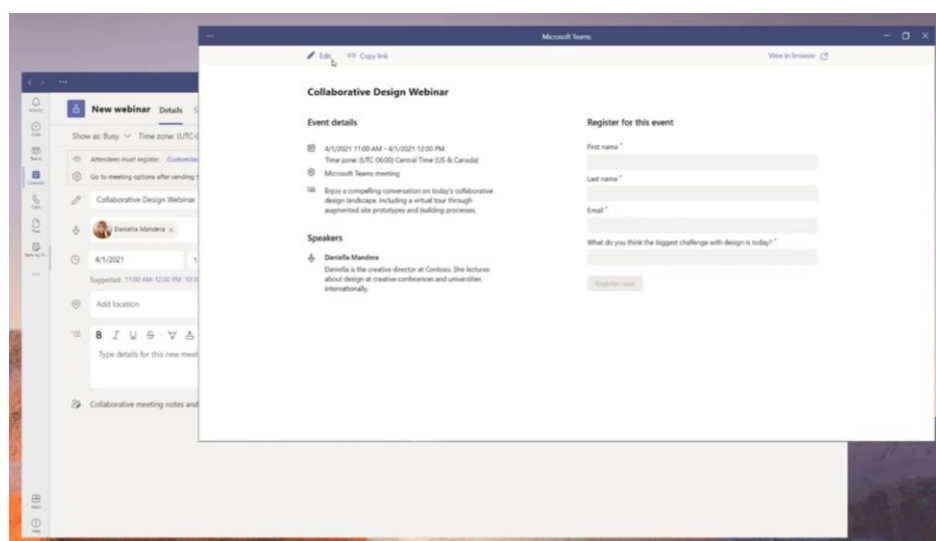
Microsoft Teams

Edit Copy link View in browser

Collaborative Design Webinar

Event details

4/1/2021 11:00 AM - 4/1/2021 12:00 PM
Time zone: (UTC-06:00) Central Time (US & Canada)

Microsoft Teams meeting

Enjoy a compelling conversation on today's collaborative design landscape, including a virtual tour through augmented site prototypes and building processes.

Speakers

Daniella Mandera
Daniella is the creative director at Contoso. She lectures about design at creative conferences and universities internationally.

Register for this event

First name *

Last name *

Email *

What do you think the biggest challenge with design is today? *

Register now

New webinar Details

Show as: Busy Time zone: (UTC-

Attendees must register. Customize

Go to meeting options after sending

Collaborative Design Webinar

Daniella Mandera

4/1/2021

Suggested: 11:00 AM-12:00 PM 10:

Add location

B I U S

Type details for this new meet

Collaborative meeting notes and

Activity
Chat
Teams
Calendar
Calls
Files
Apps
Help